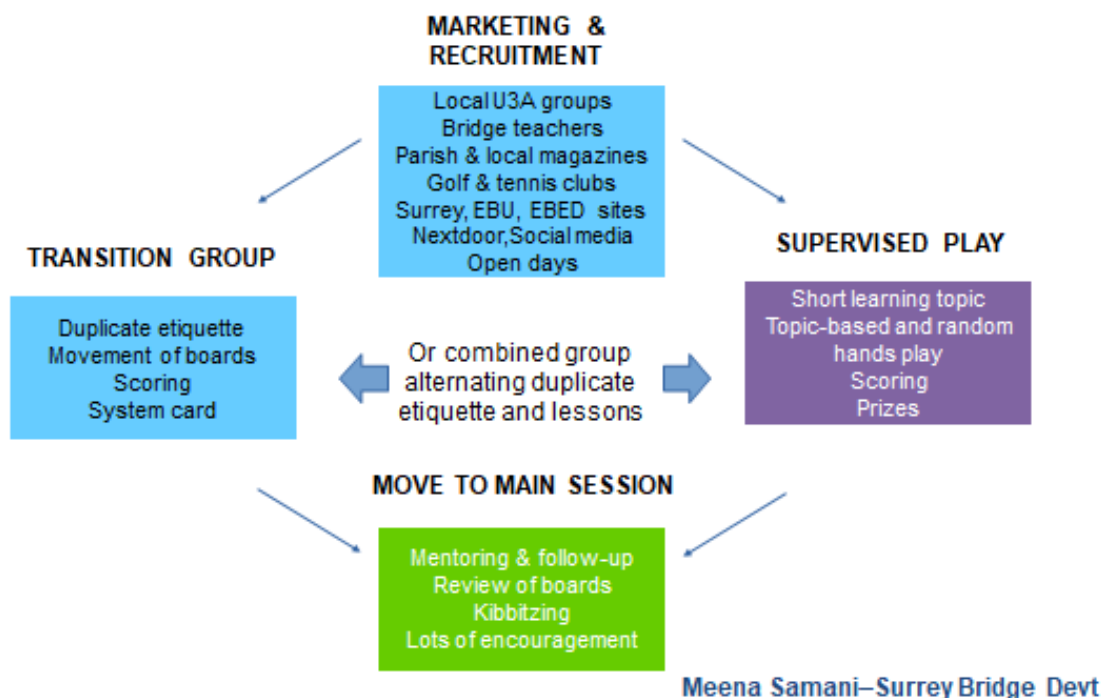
MARKETING & RECRUITMENT

Local U3A groups
Bridge teachers
Parish & local magazines
Golf & tennis clubs
Surrey, EBU, EBED sites
Nextdoor,Social media
Open days

TRANSITION GROUP

Duplicate etiquette
Movement of boards
Scoring
System card

SUPERVISED PLAY

Short learning topic
Topic-based and random hands play
Scoring
Prizes

Or combined group alternating duplicate etiquette and lessons

MOVE TO MAIN SESSION

Mentoring & follow-up
Review of boards
Kibbitzing
Lots of encouragement

Meena Samani–Surrey Bridge Devt